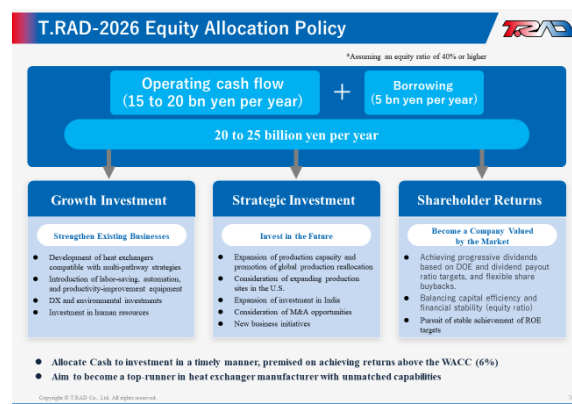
T.RAD-2026 Equity Allocation Policy

T.RAD

*Assuming an equity ratio of 40% or higher

Operating cash flow
(15 to 20 bn yen per year)

+

Borrowing
(5 bn yen per year)

20 to 25 billion yen per year

Growth Investment

Strengthen Existing Businesses

- Development of heat exchangers compatible with multi-pathway strategies
- Introduction of labor-saving, automation, and productivity-improvement equipment
- DX and environmental investments
- Investment in human resources

Strategic Investment

Invest in the Future

- Expansion of production capacity and promotion of global production reallocation
- Consideration of expanding production sites in the U.S.
- Expansion of investment in India
- Consideration of M&A opportunities
- New business initiatives

Shareholder Returns

Become a Company Valued by the Market

- Achieving progressive dividends based on DOE and dividend payout ratio targets, and flexible share buybacks.
- Balancing capital efficiency and financial stability (equity ratio)
- Pursuit of stable achievement of ROE targets

- Allocate Cash to investment in a timely manner, premised on achieving returns above the WACC (6%)
- Aim to become a top-runner in heat exchanger manufacturer with unmatched capabilities

Copyright © T.RAD Co., Ltd. All rights reserved.

5